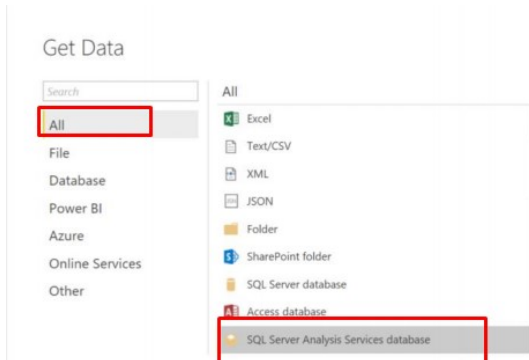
Get Data

Search

All
File
Database
Power BI
Azure
Online Services
Other

All

Excel
Text/CSV
XML
JSON
Folder
SharePoint folder
SQL Server database
Access database
SQL Server Analysis Services database